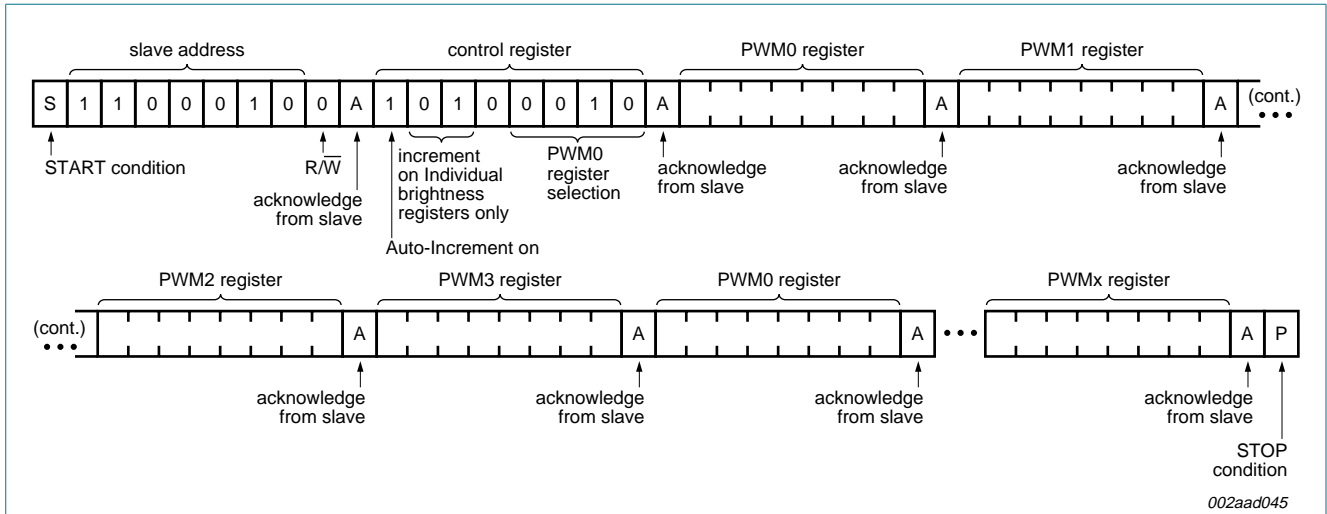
slave address

control register

PWM0 register

PWM1 register

S 1 1 0 0 0 1 0 0 A 1 0 1 0 0 0 1 0 A A A (cont.)

START condition

R/$\overline{W}$

acknowledge from slave

increment on Individual brightness registers only

Auto-Increment on

PWM0 register selection

acknowledge from slave

acknowledge from slave

acknowledge from slave

PWM2 register

PWM3 register

PWM0 register

PWMx register

(cont.) A A A A P

acknowledge from slave

acknowledge from slave

acknowledge from slave

acknowledge from slave

STOP condition

002aad045